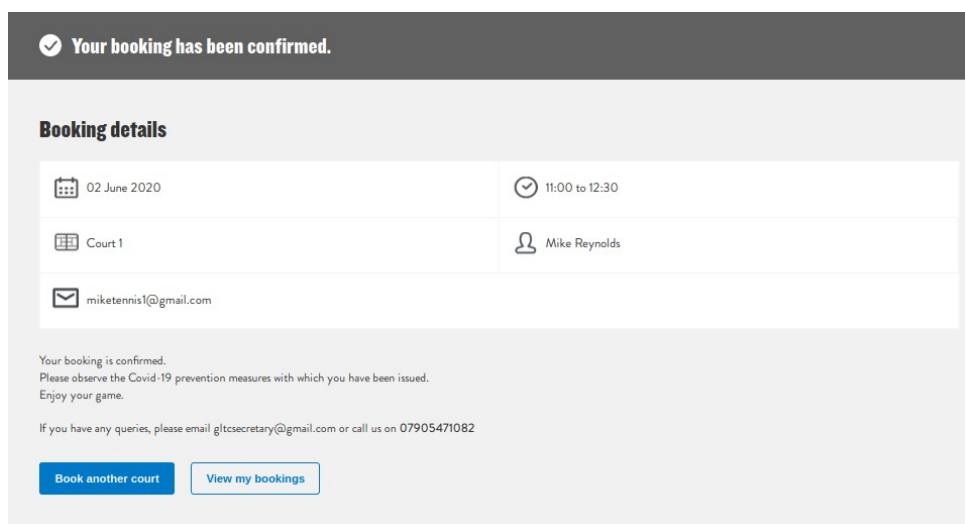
Your booking has been confirmed.

Booking details

| | |
|---|---|
| 02 June 2020 | 11:00 to 12:30 |
| Court 1 | Mike Reynolds |
| miketennis1@gmail.com | |

Your booking is confirmed.
Please observe the Covid-19 prevention measures with which you have been issued.
Enjoy your game.

If you have any queries, please email gltcsecretary@gmail.com or call us on 07905471082

Book another court

View my bookings